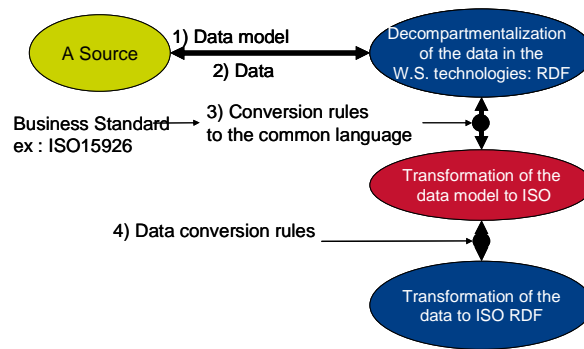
A Source

1) Data model

2) Data

Decompartmentalization of the data in the W.S. technologies: RDF

Business Standard ex : ISO15926

3) Conversion rules to the common language

Transformation of the data model to ISO

4) Data conversion rules

Transformation of the data to ISO RDF